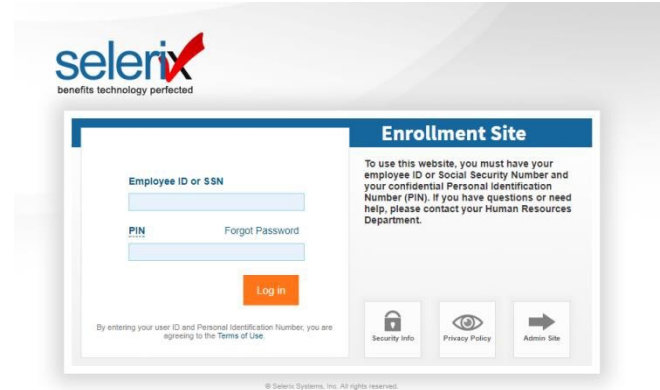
selerix
benefits technology perfected

Enrollment Site

Employee ID or SSN

PIN

Forgot Password

Log in

By entering your user ID and Personal Identification Number, you are agreeing to the Terms of Use.

To use this website, you must have your employee ID or Social Security Number and your confidential Personal Identification Number (PIN). If you have questions or need help, please contact your Human Resources Department.

Security Info

Privacy Policy

Admin Site

© Selerix Systems, Inc. All rights reserved.